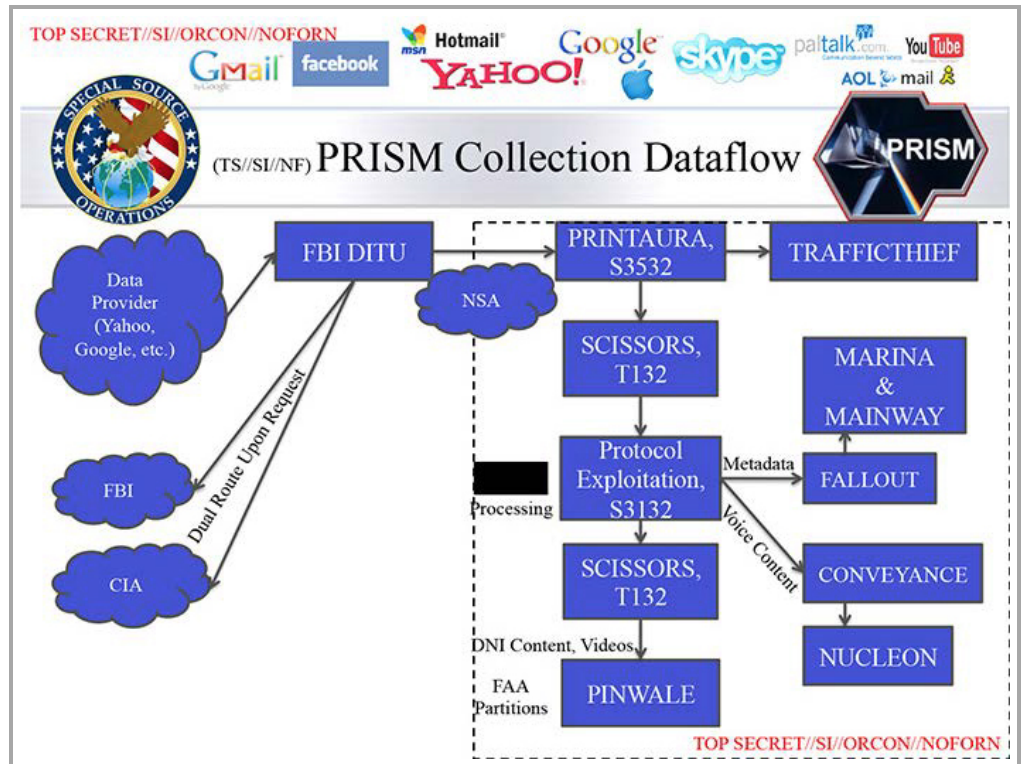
TOP SECRET//SI//ORCON//NOFORN

GMail by Google facebook msn Hotmail YAHOO! Google Skype paltalk.com YouTube AOL mail

SPECIAL SOURCE OPERATIONS

(TS//SI//NF) PRISM Collection Dataflow

PRISM

Data Provider (Yahoo, Google, etc.)

FBI DITU

NSA

PRINTAURA, S3532

TRAFFICTHIEF

SCISSORS, T132

MARINA & MAINWAY

Dual Route Upon Request

FBI

Processing

Protocol Exploitation, S3132

Metadata

FALLOUT

Voice Content

CIA

SCISSORS, T132

CONVEYANCE

NUCLEON

DNI Content, Videos

FAA Partitions

PINWALE

TOP SECRET//SI//ORCON//NOFORN